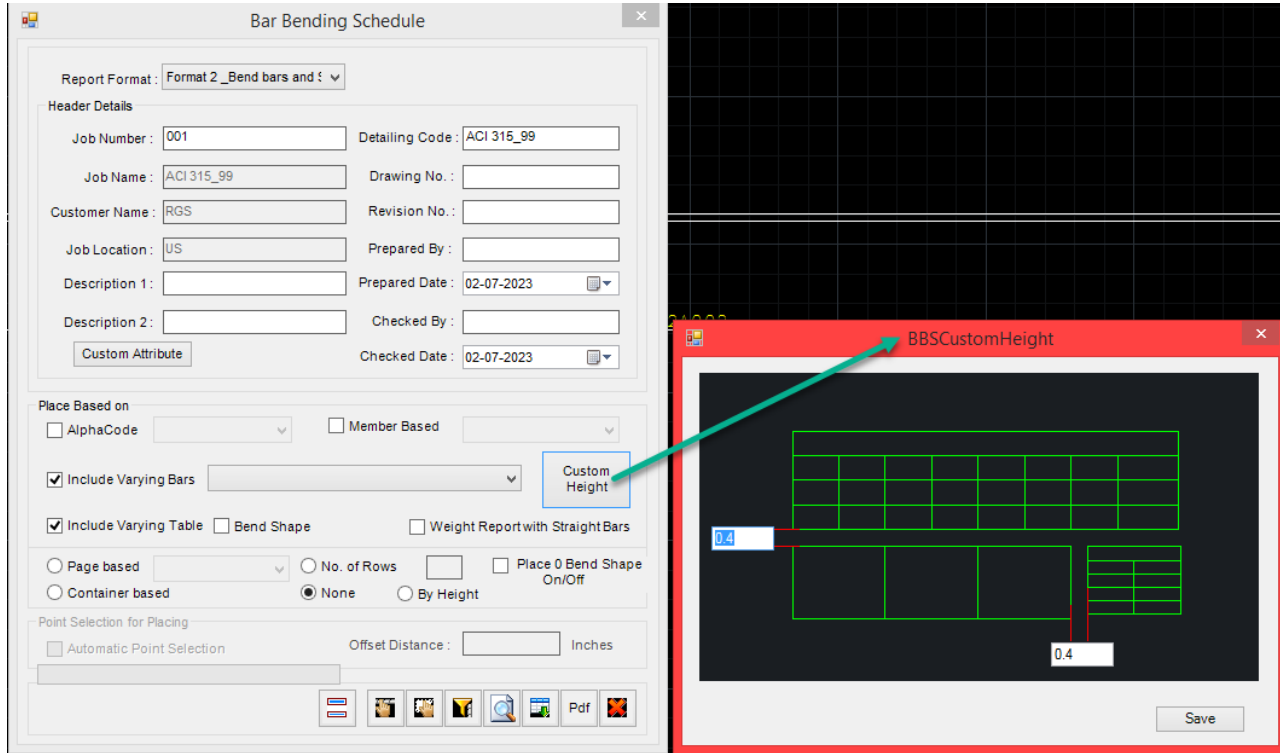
Bar Bending Schedule

Report Format : Format 2 _Bend bars and S

Header Details

Job Number : 001
Detailing Code : ACI 315_99
Job Name : ACI 315_99
Drawing No. :
Customer Name : RGS
Revision No. :
Job Location : US
Prepared By :
Description 1 :
Prepared Date : 02-07-2023
Description 2 :
Checked By :
Custom Attribute
Checked Date : 02-07-2023

Place Based on
AlphaCode
Member Based
Include Varying Bars
Custom Height
Include Varying Table
Bend Shape
Weight Report with Straight Bars
Page based
No. of Rows
Place 0 Bend Shape On/Off
Container based
None
By Height
Point Selection for Placing
Automatic Point Selection
Offset Distance :
Inches

Pdf

BBSCustomHeight

0.4

0.4

Save